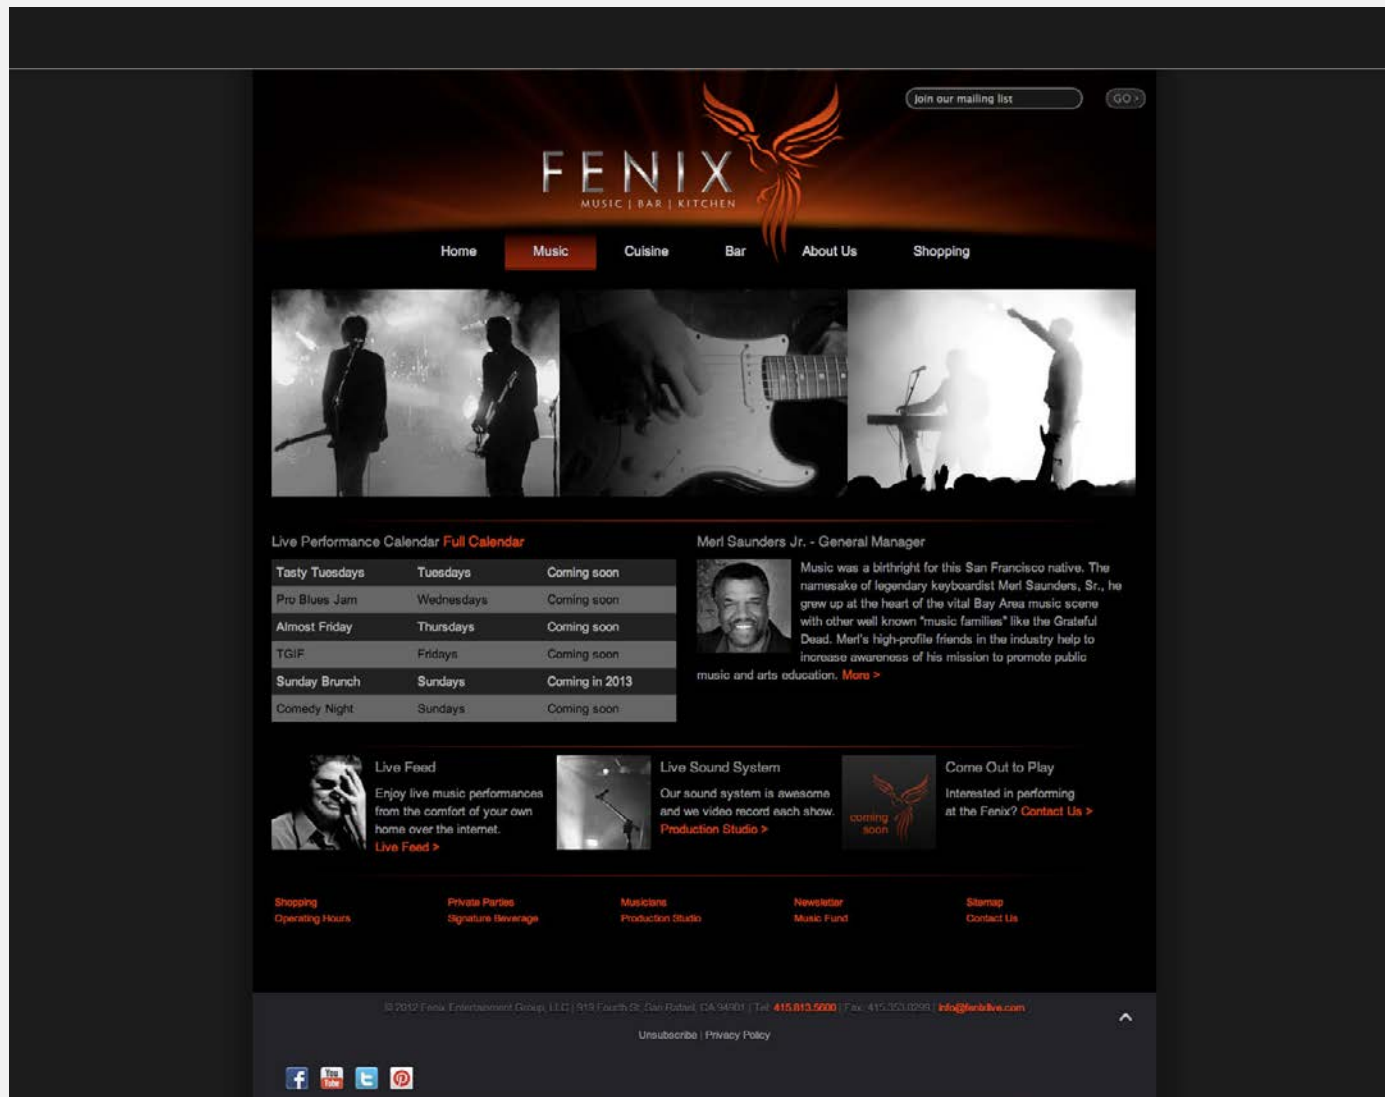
Join our mailing list

GO >

FENIX
MUSIC | BAR | KITCHEN

Home Music Cuisine Bar About Us Shopping

Live Performance Calendar Full Calendar

| Tasty Tuesdays | Tuesdays | Coming soon |
|---|---|---|
| Pro Blues Jam | Wednesdays | Coming soon |
| Almost Friday | Thursdays | Coming soon |
| TGIF | Fridays | Coming soon |
| Sunday Brunch | Sundays | Coming in 2013 |
| Comedy Night | Sundays | Coming soon |

Merl Saunders Jr. - General Manager

Music was a birthright for this San Francisco native. The namesake of legendary keyboardist Merl Saunders, Sr., he grew up at the heart of the vital Bay Area music scene with other well known "music families" like the Grateful Dead. Merl's high-profile friends in the industry help to increase awareness of his mission to promote public music and arts education. More >

Live Feed
Enjoy live music performances from the comfort of your own home over the internet.
Live Feed >

Live Sound System
Our sound system is awesome and we video record each show.
Production Studio >

coming soon

Come Out to Play
Interested in performing at the Fenix? Contact Us >

Shopping
Operating Hours

Private Parties
Signature Beverage

Musicians
Production Studio

Newsletter
Music Fund

Sitemap
Contact Us

© 2012 Fenix Entertainment Group, LLC | 919 Fourth St. San Rafael, CA 94901 | Tel: 415.813.5600 | Fax: 415.353.0299 | info@fenixlive.com

Unsubscribe | Privacy Policy